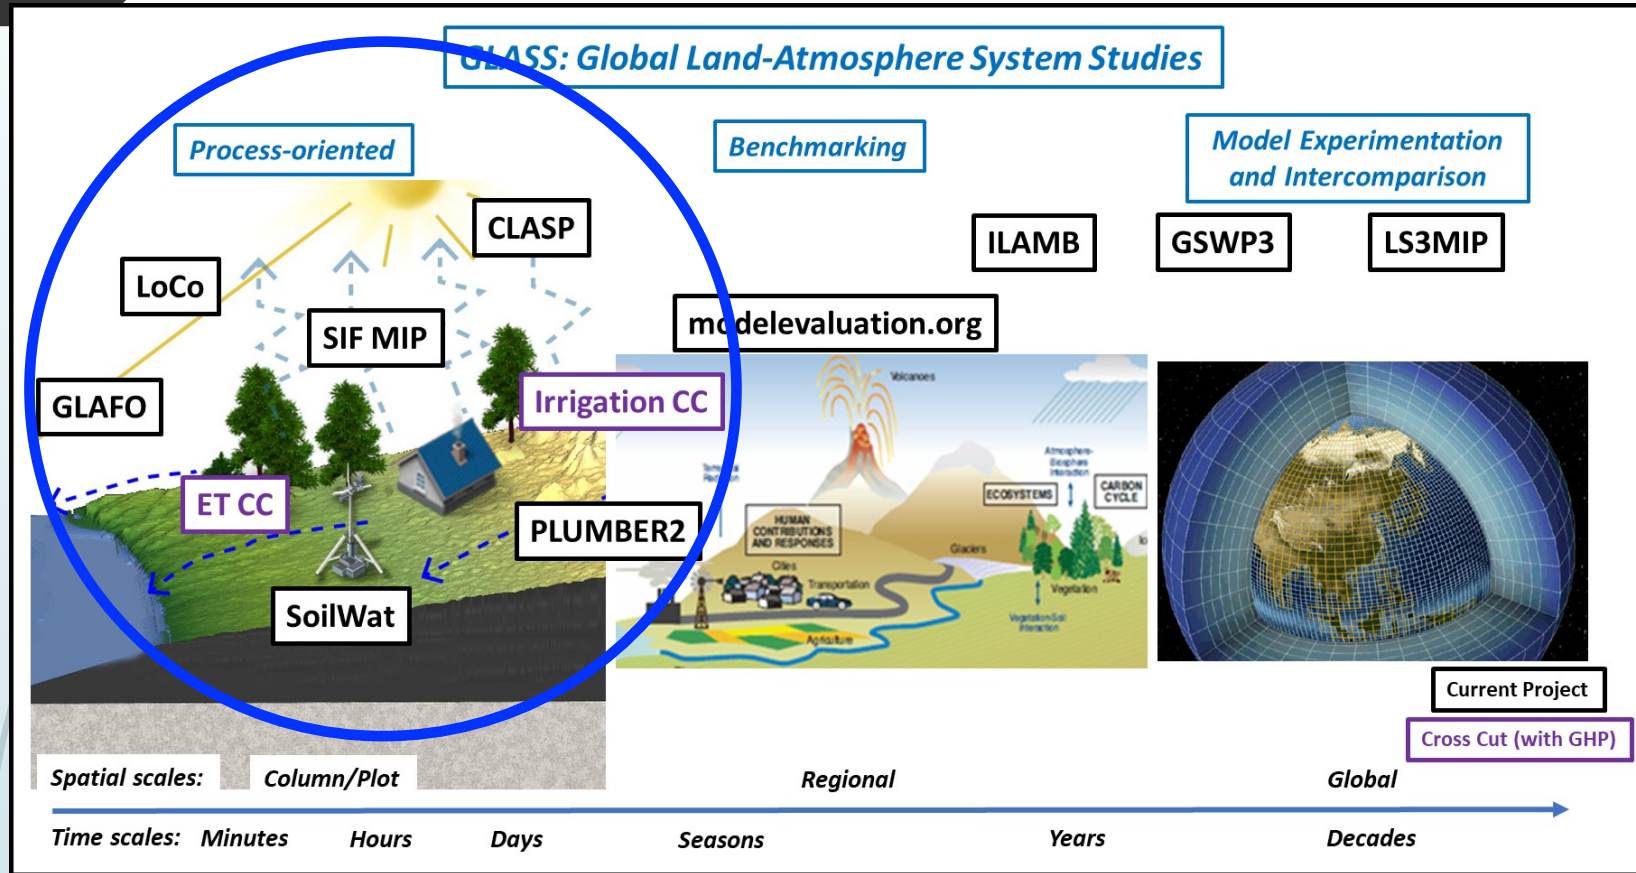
GLASS: Global Land-Atmosphere System Studies

Process-oriented

Benchmarking

Model Experimentation and Intercomparison

CLASP

LoCo

SIF MIP

GLAFO

Irrigation CC

ET CC

PLUMBER2

SoilWat

ILAMB

GSWP3

LS3MIP

modelevaluation.org

Volcanoes

ECOSYSTEMS

CARBON CYCLE

HUMAN CONTRIBUTIONS AND RESPONSES

Cities

Glaciers

Transportation

Vegetation

Agriculture

Current Project

Cross Cut (with GHP)

Spatial scales: Column/Plot Regional Global

Time scales: Minutes Hours Days Seasons Years Decades